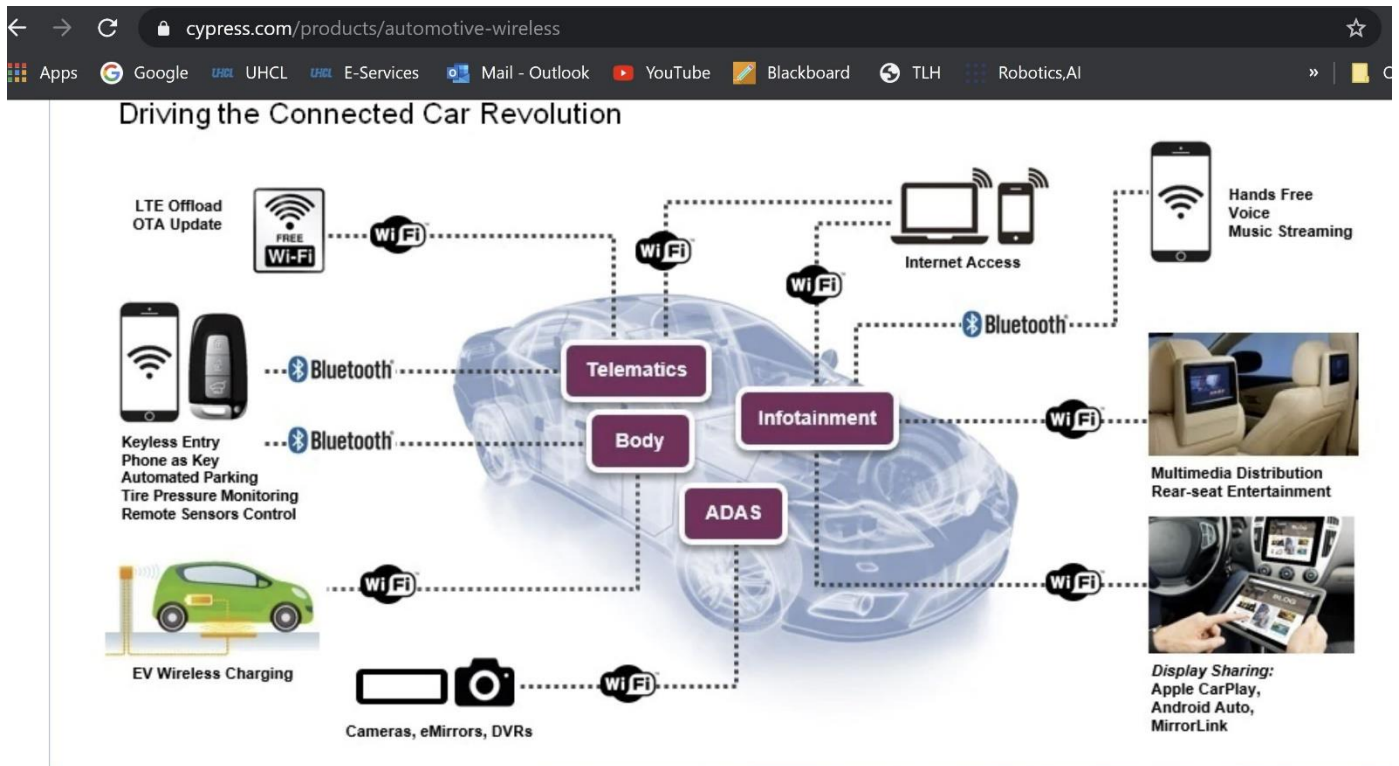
cypress.com/products/automotive-wireless

Apps Google UHCL UHCL UHCL E-Services Mail - Outlook YouTube Blackboard TLH Robotics,AI » C

Driving the Connected Car Revolution

LTE Offload
OTA Update

FREE
Wi-Fi

WiFi

WiFi

Internet Access

WiFi

Hands Free
Voice
Music Streaming

Bluetooth

Bluetooth

Telematics

Infotainment

Body

Bluetooth

WiFi

Keyless Entry
Phone as Key
Automated Parking
Tire Pressure Monitoring
Remote Sensors Control

Multimedia Distribution
Rear-seat Entertainment

ADAS

WiFi

WiFi

EV Wireless Charging

WiFi

Cameras, eMirrors, DVRs

Display Sharing:
Apple CarPlay,
Android Auto,
MirrorLink